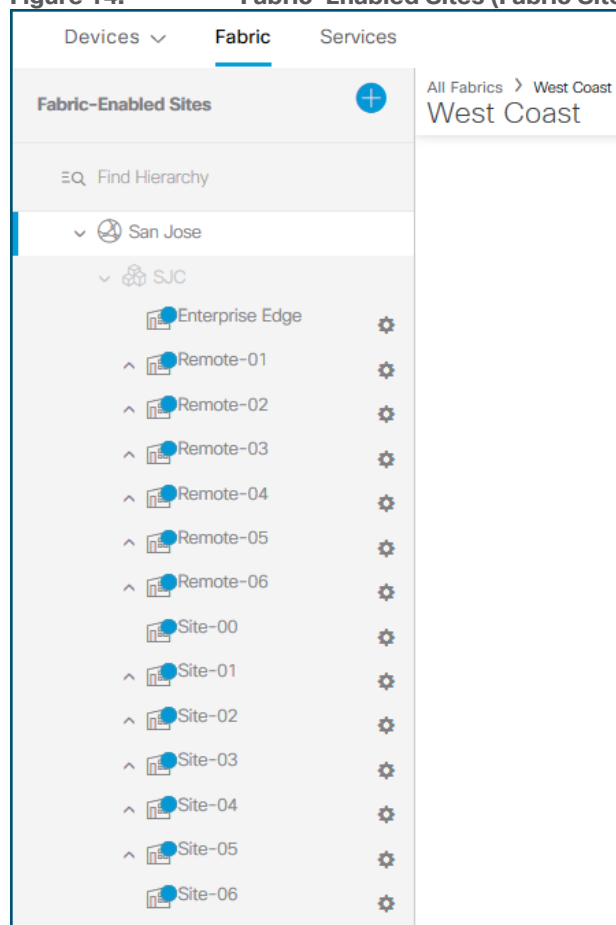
Figure 14. Fabric-Enabled Sites (Fabric Site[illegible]

Devices Fabric Services

Fabric-Enabled Sites

All Fabrics > West Coast
West Coast

Find Hierarchy

San Jose

SJC

Enterprise Edge

Remote-01

Remote-02

Remote-03

Remote-04

Remote-05

Remote-06

Site-00

Site-01

Site-02

Site-03

Site-04

Site-05

Site-06